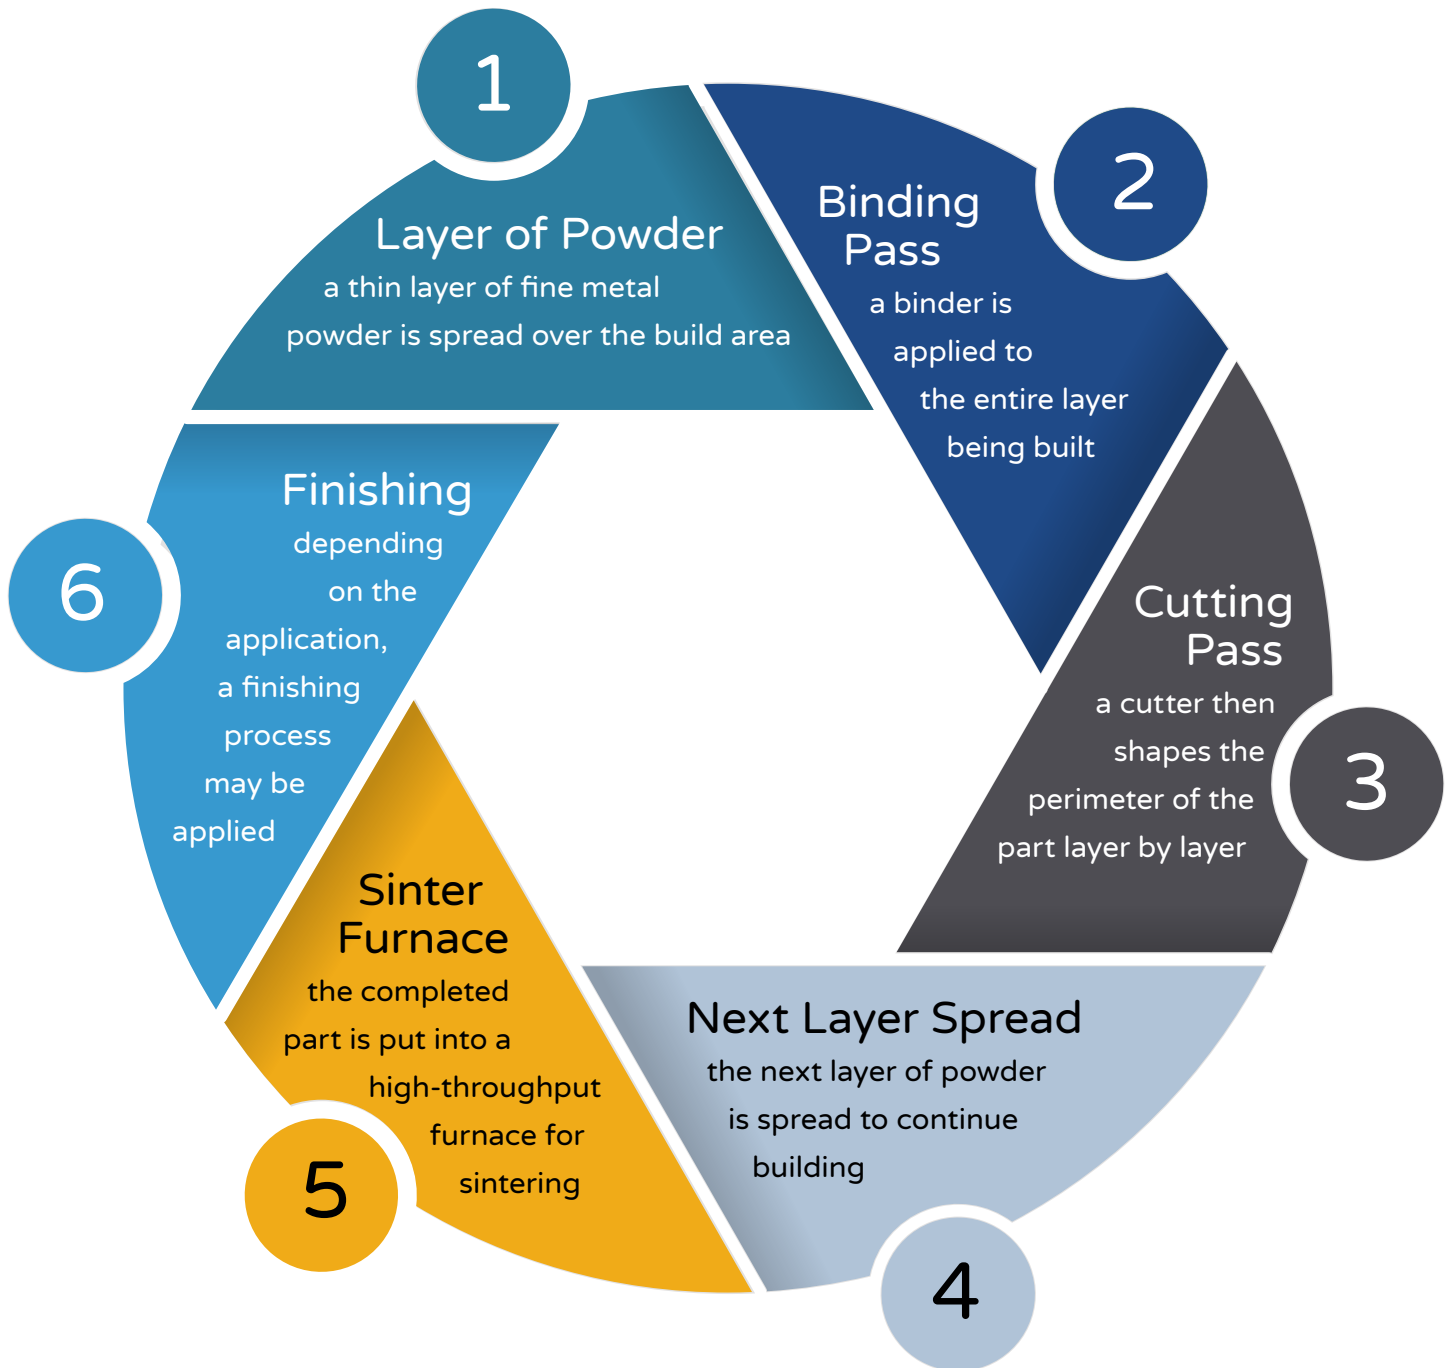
1

Layer of Powder
a thin layer of fine metal powder is spread over the build area

2

Binding Pass
a binder is applied to the entire layer being built

3

Cutting Pass
a cutter then shapes the perimeter of the part layer by layer

4

Next Layer Spread
the next layer of powder is spread to continue building

5

Sinter Furnace
the completed part is put into a high-throughput furnace for sintering

6

Finishing
depending on the application, a finishing process may be applied